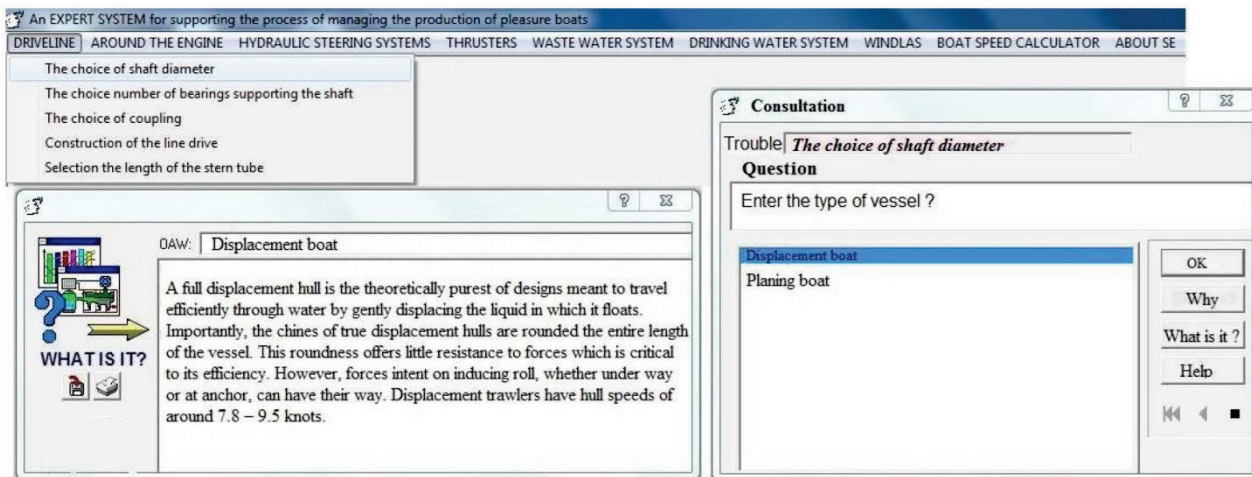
An EXPERT SYSTEM for supporting the process of managing the production of pleasure boats

DRIVELINE | AROUND THE ENGINE | HYDRAULIC STEERING SYSTEMS | THRUSTERS | WASTE WATER SYSTEM | DRINKING WATER SYSTEM | WINDLAS | BOAT SPEED CALCULATOR | ABOUT SE

The choice of shaft diameter
The choice number of bearings supporting the shaft
The choice of coupling
Construction of the line drive
Selection the length of the stern tube

OAW: Displacement boat

A full displacement hull is the theoretically purest of designs meant to travel efficiently through water by gently displacing the liquid in which it floats. Importantly, the chines of true displacement hulls are rounded the entire length of the vessel. This roundness offers little resistance to forces which is critical to its efficiency. However, forces intent on inducing roll, whether under way or at anchor, can have their way. Displacement trawlers have hull speeds of around 7.8 – 9.5 knots.

WHAT IS IT?

Consultation

Trouble The choice of shaft diameter

Question

Enter the type of vessel ?

Displacement boat
Planing boat

OK
Why
What is it ?
Help